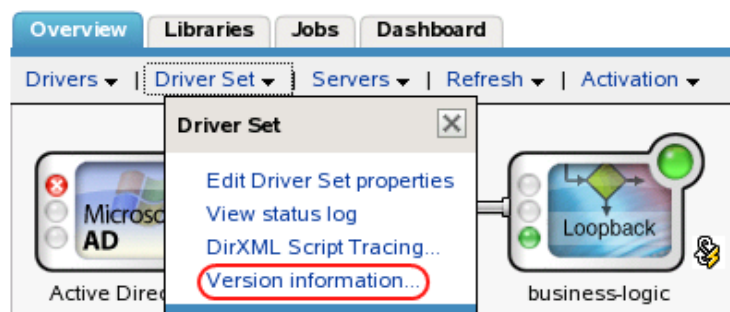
Overview Libraries Jobs Dashboard

Drivers ▾ | Driver Set ▾ | Servers ▾ | Refresh ▾ | Activation ▾

Driver Set

Edit Driver Set properties
View status log
DirXML Script Tracing...
Version information...

Microso
AD
Active Direc

Loopback
business-logic